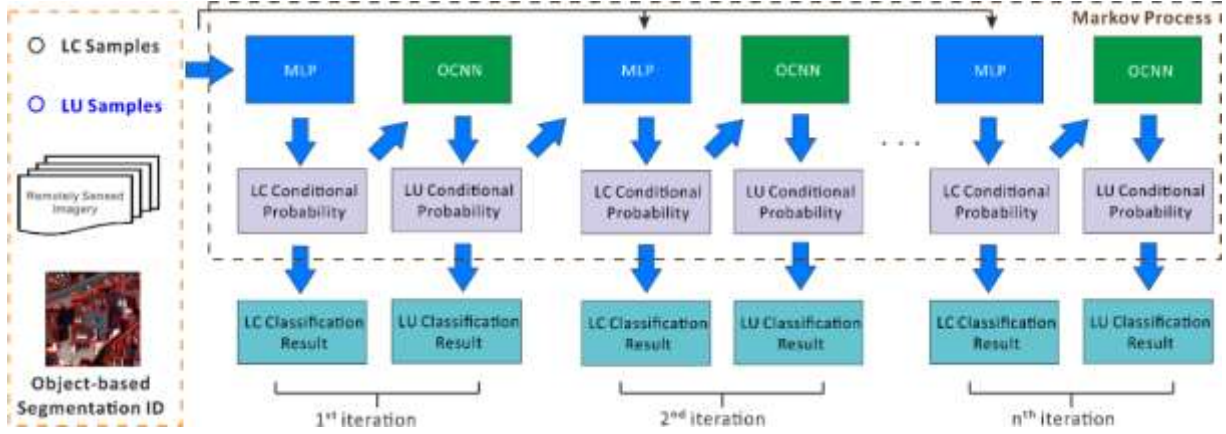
LC Samples

LU Samples

Remotely Sensed Imagery

Object-based Segmentation ID

Markov Process

MLP

OCNN

MLP

OCNN

MLP

OCNN

LC Conditional Probability

LU Conditional Probability

LC Conditional Probability

LU Conditional Probability

LC Conditional Probability

LU Conditional Probability

LC Classification Result

LU Classification Result

LC Classification Result

LU Classification Result

LC Classification Result

LU Classification Result

1$^{st}$ iteration

2$^{nd}$ iteration

n$^{th}$ iteration